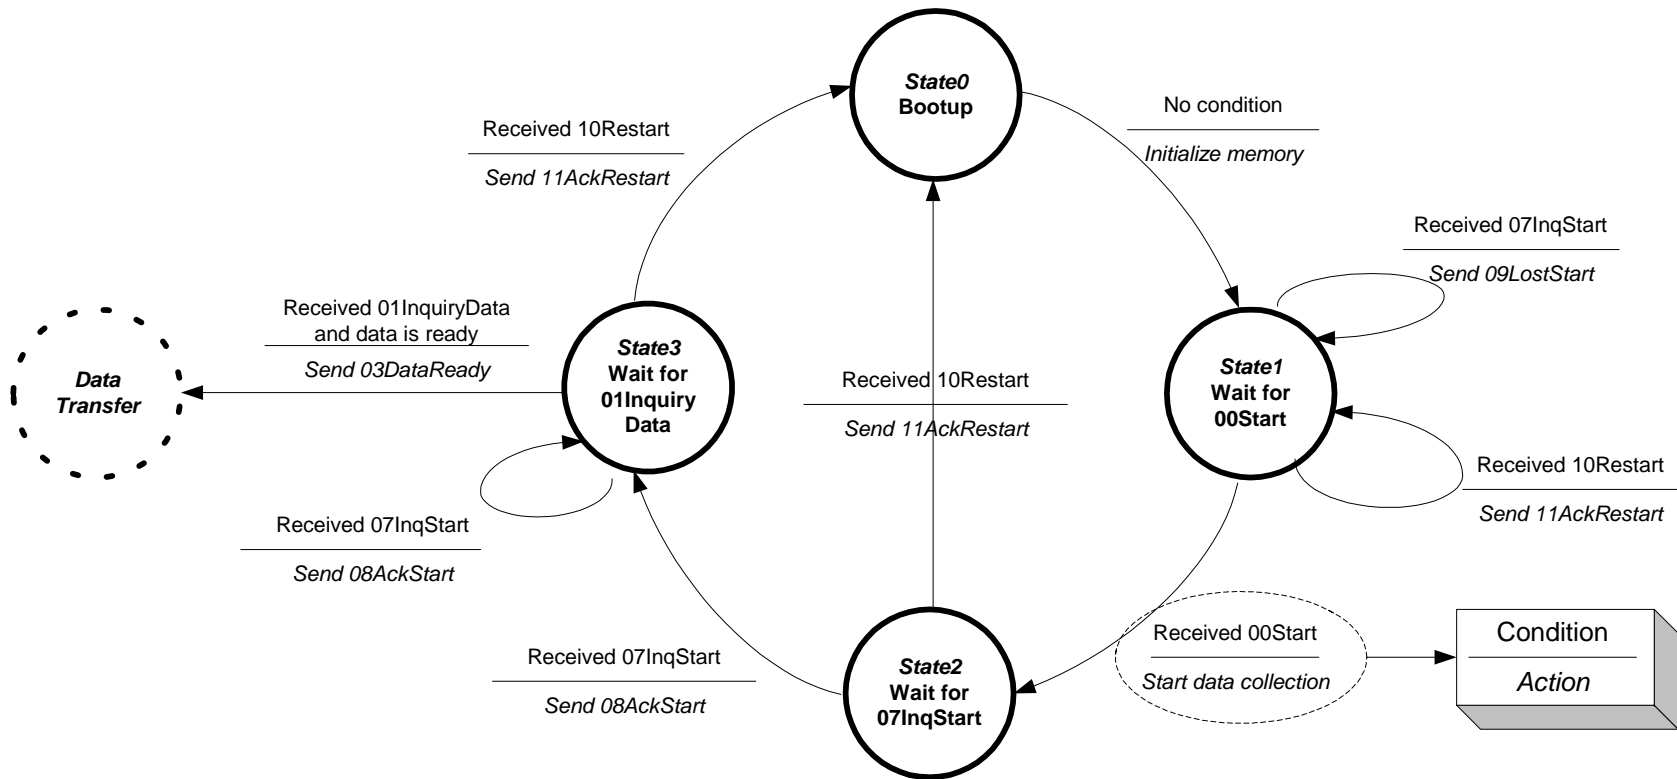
State0
Bootup

No condition

Initialize memory

Received 10Restart

Send 11AckRestart

Received 07InqStart

Send 09LostStart

Received 01InquiryData and data is ready

Send 03DataReady

Data Transfer

State3
Wait for
01Inquiry
Data

Received 10Restart

Send 11AckRestart

State1
Wait for
00Start

Received 10Restart

Send 11AckRestart

Received 07InqStart

Send 08AckStart

Received 00Start

Start data collection

Condition

Action

Received 07InqStart

Send 08AckStart

State2
Wait for
07InqStart